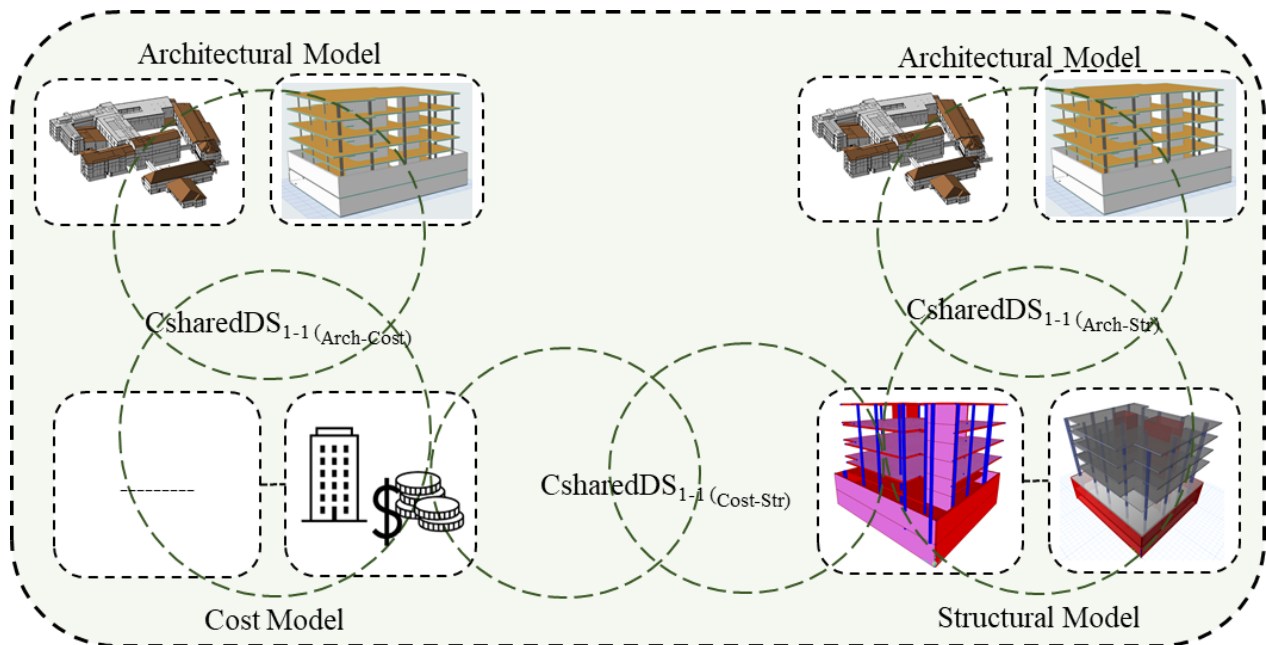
Architectural Model

Architectural Model

CsharedDS$_{1\text{-}1\,(\text{Arch-Cost})}$

CsharedDS$_{1\text{-}1\,(\text{Arch-Str})}$

CsharedDS$_{1\text{-}1\,(\text{Cost-Str})}$

Cost Model

Structural Model